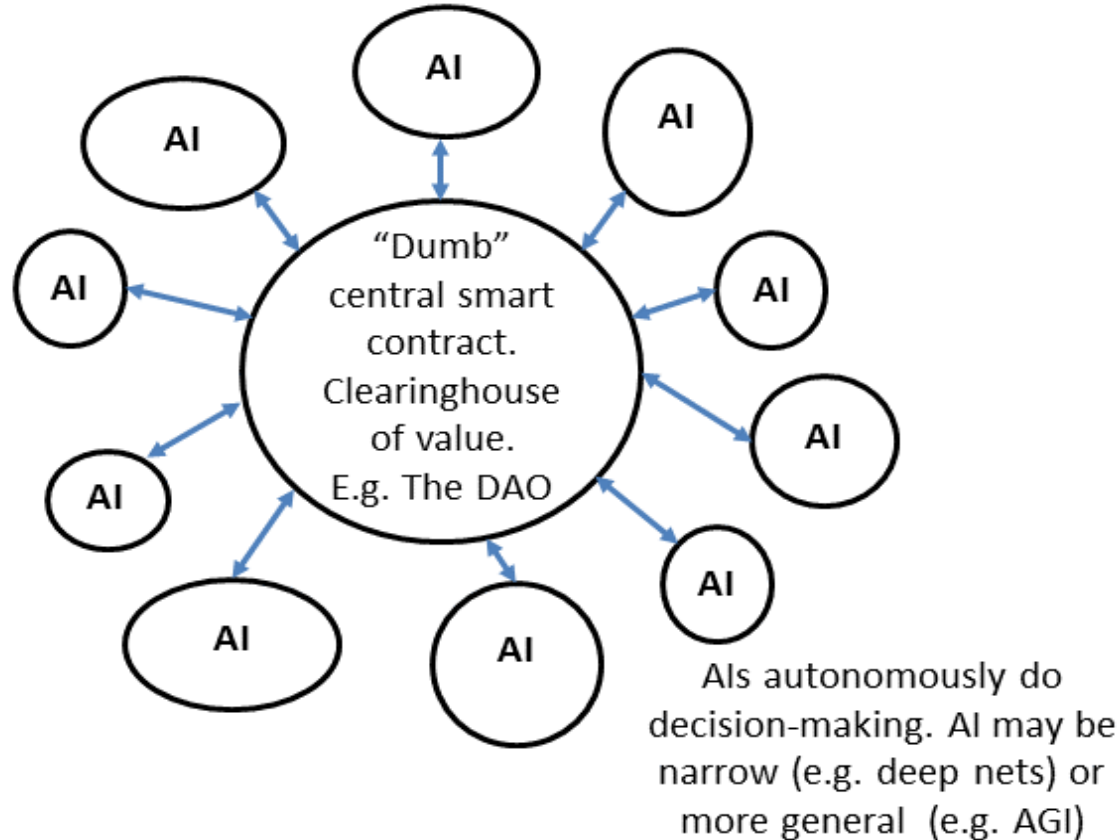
AI

AI

AI

AI

AI

"Dumb" central smart contract. Clearinghouse of value. E.g. The DAO

AI

AI

AI

AI

AI

AI

AIs autonomously do decision-making. AI may be narrow (e.g. deep nets) or more general (e.g. AGI)